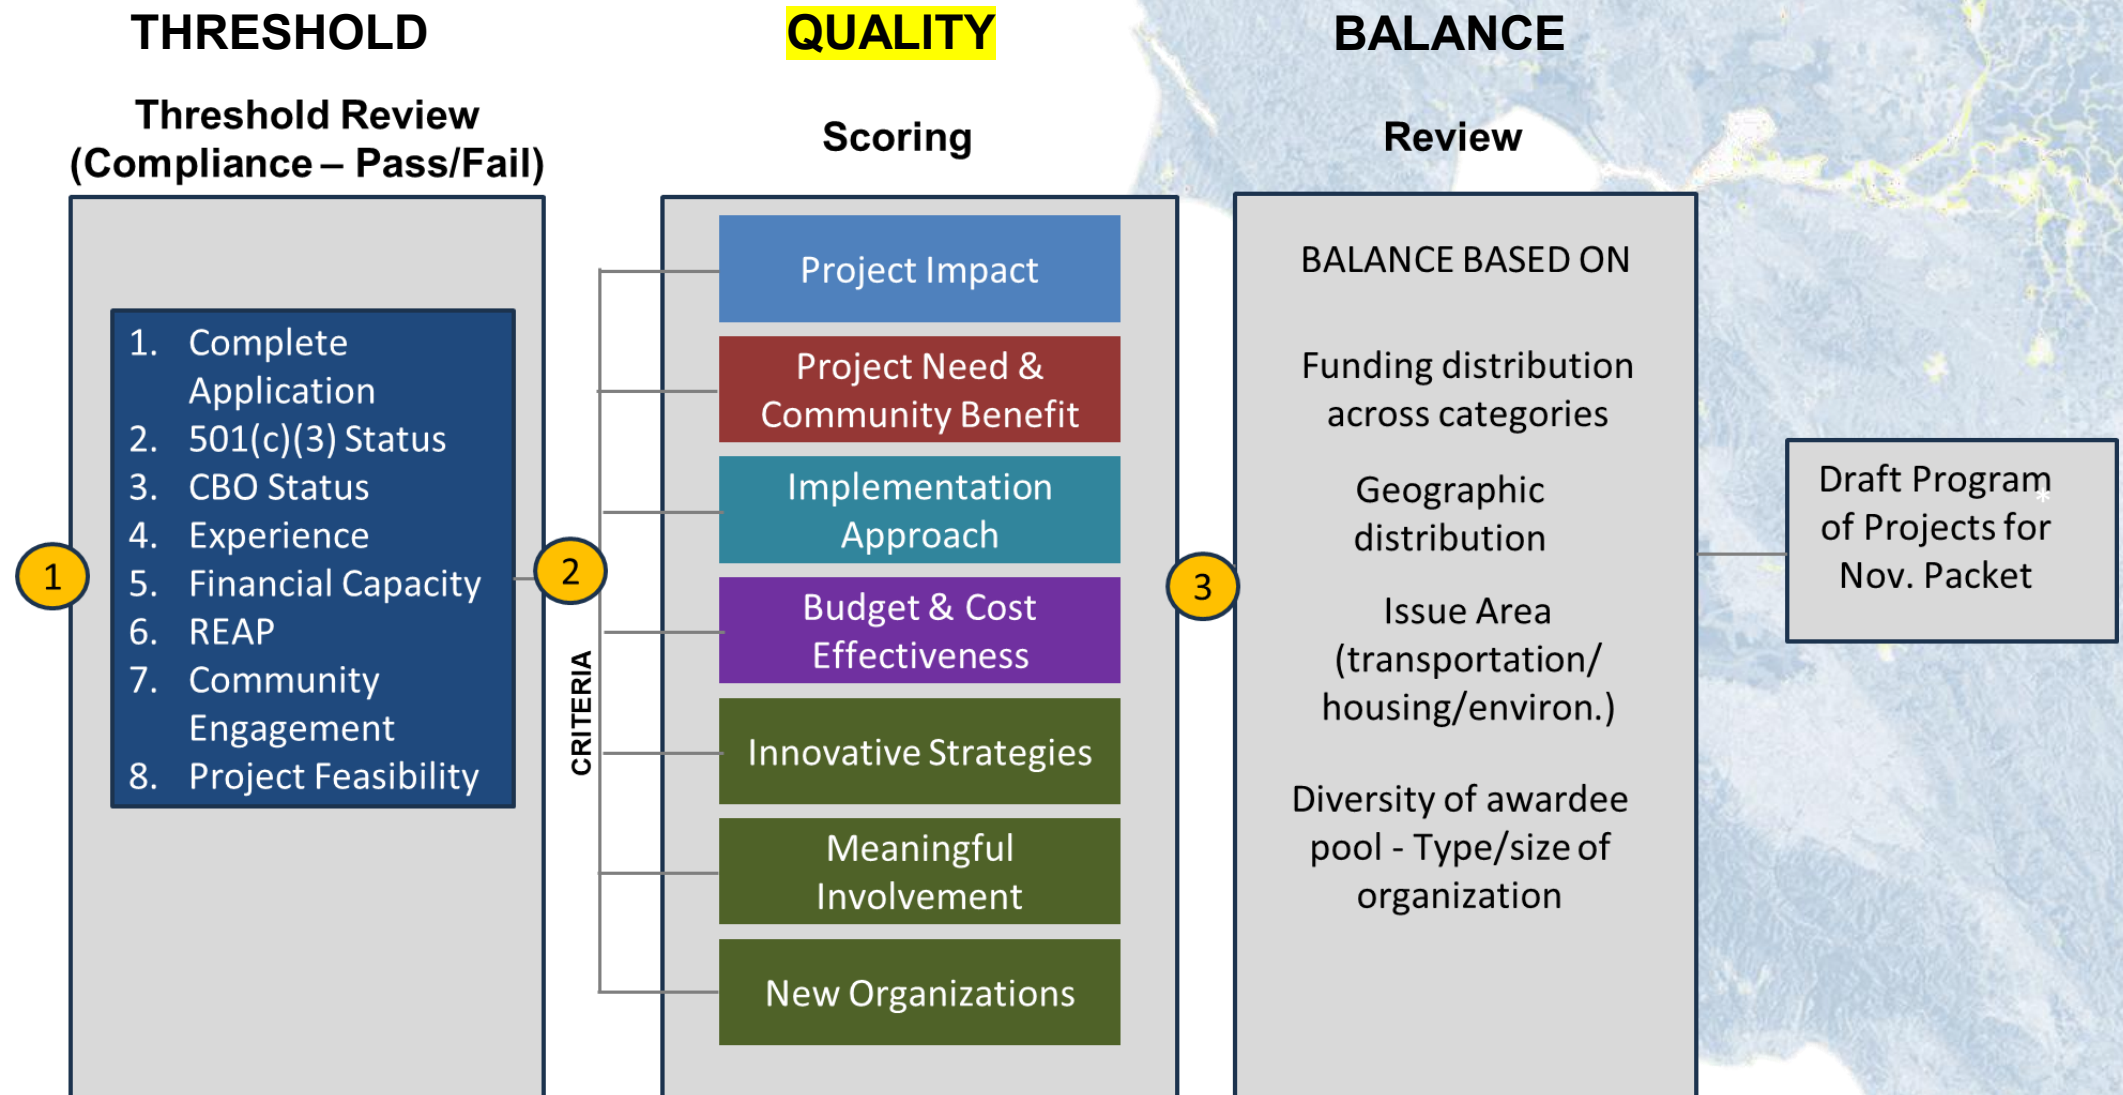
THRESHOLD

Threshold Review (Compliance – Pass/Fail)

1

1. Complete Application
2. 501(c)(3) Status
3. CBO Status
4. Experience
5. Financial Capacity
6. REAP
7. Community Engagement
8. Project Feasibility

QUALITY

Scoring

2

CRITERIA

Project Impact

Project Need & Community Benefit

Implementation Approach

Budget & Cost Effectiveness

Innovative Strategies

Meaningful Involvement

New Organizations

BALANCE

Review

3

BALANCE BASED ON

Funding distribution across categories

Geographic distribution

Issue Area (transportation/ housing/environ.)

Diversity of awardee pool - Type/size of organization

Draft Program of Projects for Nov. Packet